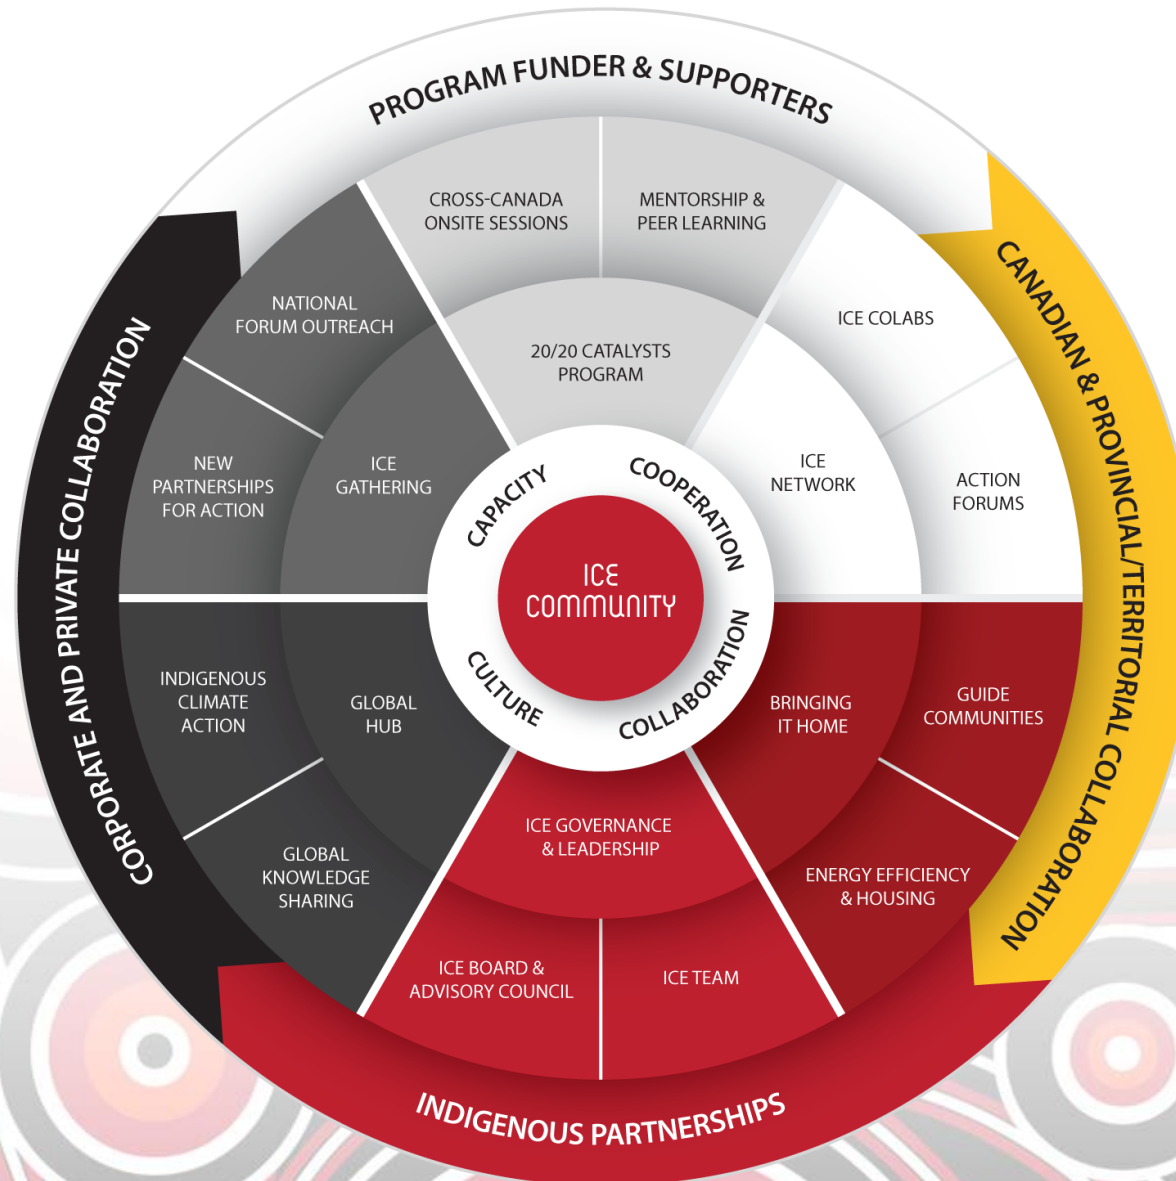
PROGRAM FUNDER & SUPPORTERS

CANADIAN & PROVINCIAL/TERRITORIAL COLLABORATION

INDIGENOUS PARTNERSHIPS

CORPORATE AND PRIVATE COLLABORATION

CROSS-CANADA ONSITE SESSIONS

MENTORSHIP & PEER LEARNING

20/20 CATALYSTS PROGRAM

ICE COLABS

ICE NETWORK

ACTION FORUMS

GUIDE COMMUNITIES

BRINGING IT HOME

ENERGY EFFICIENCY & HOUSING

ICE GOVERNANCE & LEADERSHIP

ICE BOARD & ADVISORY COUNCIL

ICE TEAM

GLOBAL HUB

INDIGENOUS CLIMATE ACTION

GLOBAL KNOWLEDGE SHARING

NATIONAL FORUM OUTREACH

NEW PARTNERSHIPS FOR ACTION

ICE GATHERING

CAPACITY

COOPERATION

COLLABORATION

CULTURE

ICE COMMUNITY